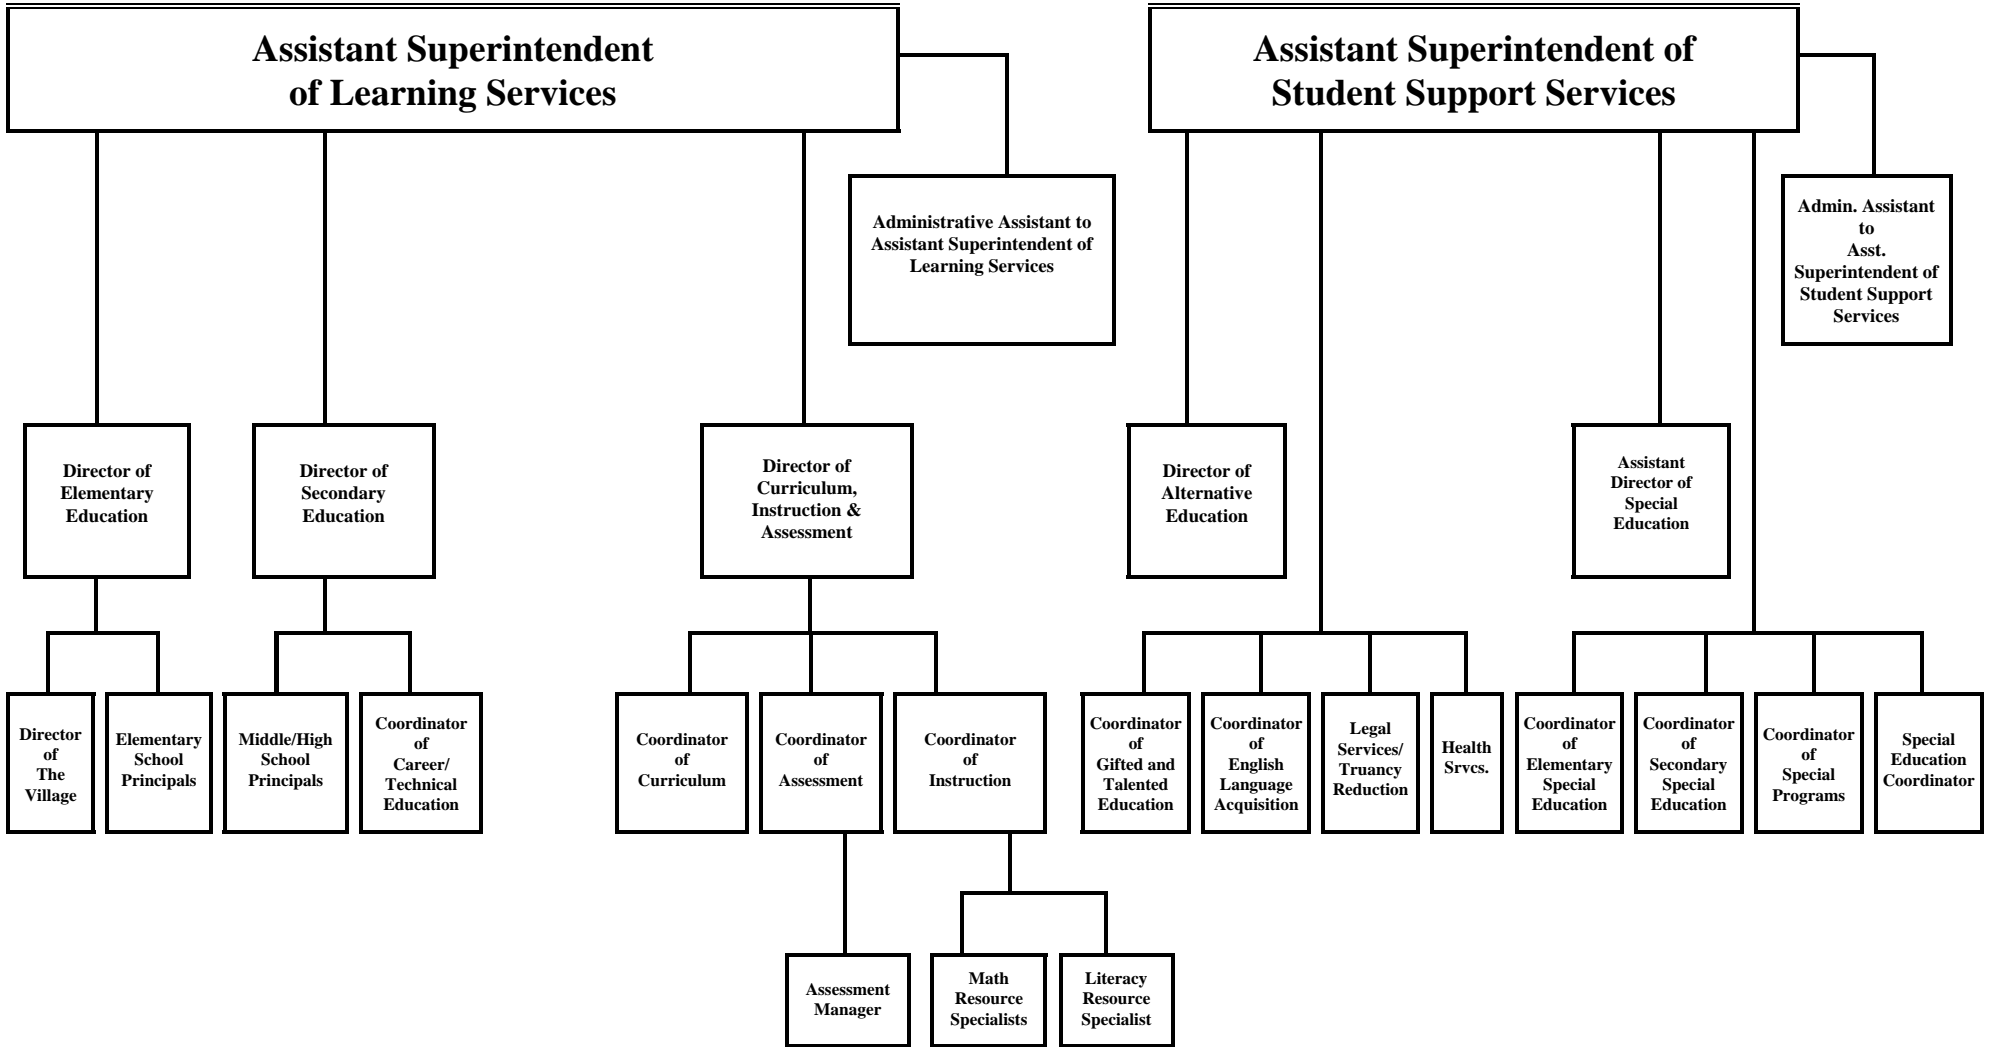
Assistant Superintendent of Learning Services

Administrative Assistant to Assistant Superintendent of Learning Services

Director of Elementary Education

Director of Secondary Education

Director of Curriculum, Instruction & Assessment

Director of The Village

Elementary School Principals

Middle/High School Principals

Coordinator of Career/ Technical Education

Coordinator of Curriculum

Coordinator of Assessment

Coordinator of Instruction

Assessment Manager

Math Resource Specialists

Literacy Resource Specialist

Assistant Superintendent of Student Support Services

Admin. Assistant to Asst. Superintendent of Student Support Services

Director of Alternative Education

Assistant Director of Special Education

Coordinator of Gifted and Talented Education

Coordinator of English Language Acquisition

Legal Services/ Truancy Reduction

Health Srvcs.

Coordinator of Elementary Special Education

Coordinator of Secondary Special Education

Coordinator of Special Programs

Special Education Coordinator